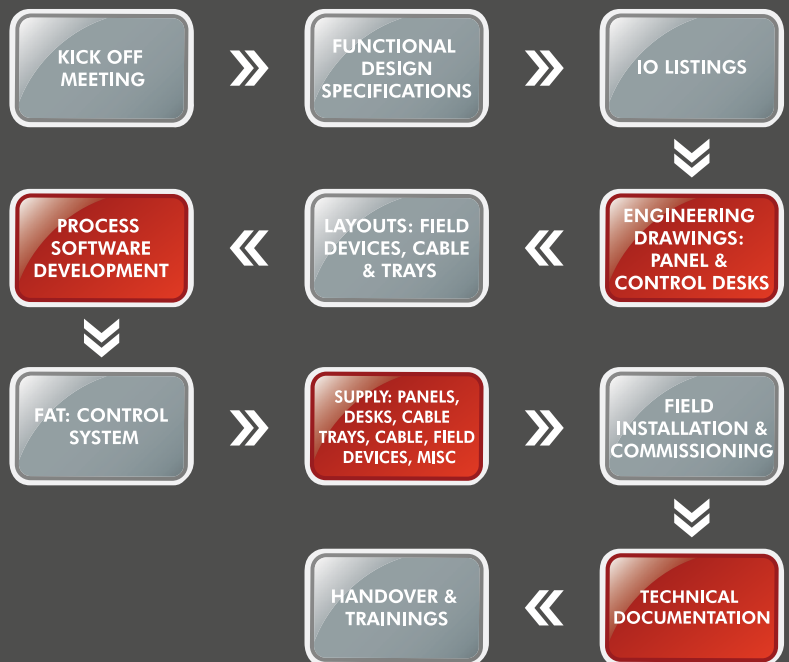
KICK OFF MEETING

FUNCTIONAL DESIGN SPECIFICATIONS

IO LISTINGS

ENGINEERING DRAWINGS: PANEL & CONTROL DESKS

LAYOUTS: FIELD DEVICES, CABLE & TRAYS

PROCESS SOFTWARE DEVELOPMENT

FAT: CONTROL SYSTEM

SUPPLY: PANELS, DESKS, CABLE TRAYS, CABLE, FIELD DEVICES, MISC

FIELD INSTALLATION & COMMISSIONING

TECHNICAL DOCUMENTATION

HANDOVER & TRAININGS